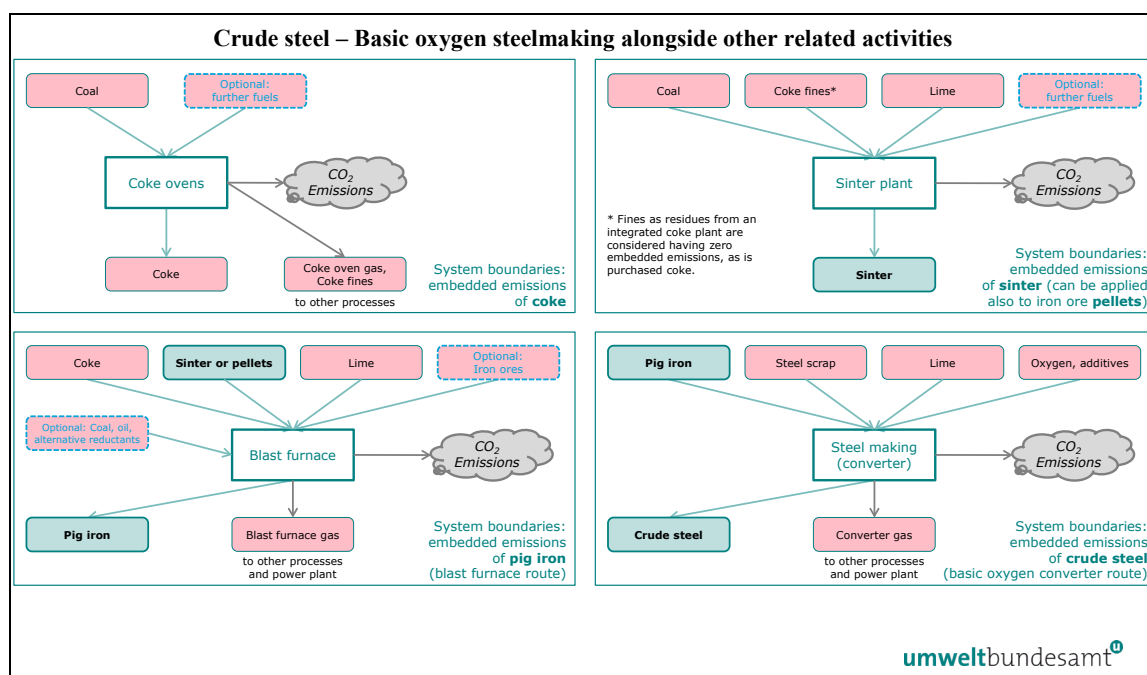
Crude steel – Basic oxygen steelmaking alongside other related activities

Coal

Optional: further fuels

Coke ovens

$CO_2$ Emissions

Coke

Coke oven gas, Coke fines

to other processes

System boundaries: embedded emissions of **coke**

Coal

Coke fines*

Lime

Optional: further fuels

Sinter plant

$CO_2$ Emissions

* Fines as residues from an integrated coke plant are considered having zero embedded emissions, as is purchased coke.

Sinter

System boundaries: embedded emissions of **sinter** (can be applied also to iron ore **pellets**)

Coke

Sinter or pellets

Lime

Optional: Iron ores

Optional: Coal, oil, alternative reductants

Blast furnace

$CO_2$ Emissions

Pig iron

Blast furnace gas

to other processes and power plant

System boundaries: embedded emissions of **pig iron** (blast furnace route)

Pig iron

Steel scrap

Lime

Oxygen, additives

Steel making (converter)

$CO_2$ Emissions

Crude steel

Converter gas

to other processes and power plant

System boundaries: embedded emissions of **crude steel** (basic oxygen converter route)

umweltbundesamt